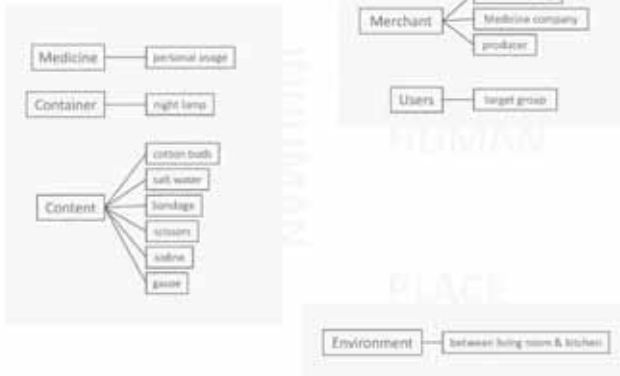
Medicine
personal usage

Container
night lamp

Content
cotton buds
salt water
bandage
scissors
iodine
gauze

NONHUMAN

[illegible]

Merchant
Medicine company
producer

Users
target group

HUMAN

PLACE

Environment
between living room & kitchen